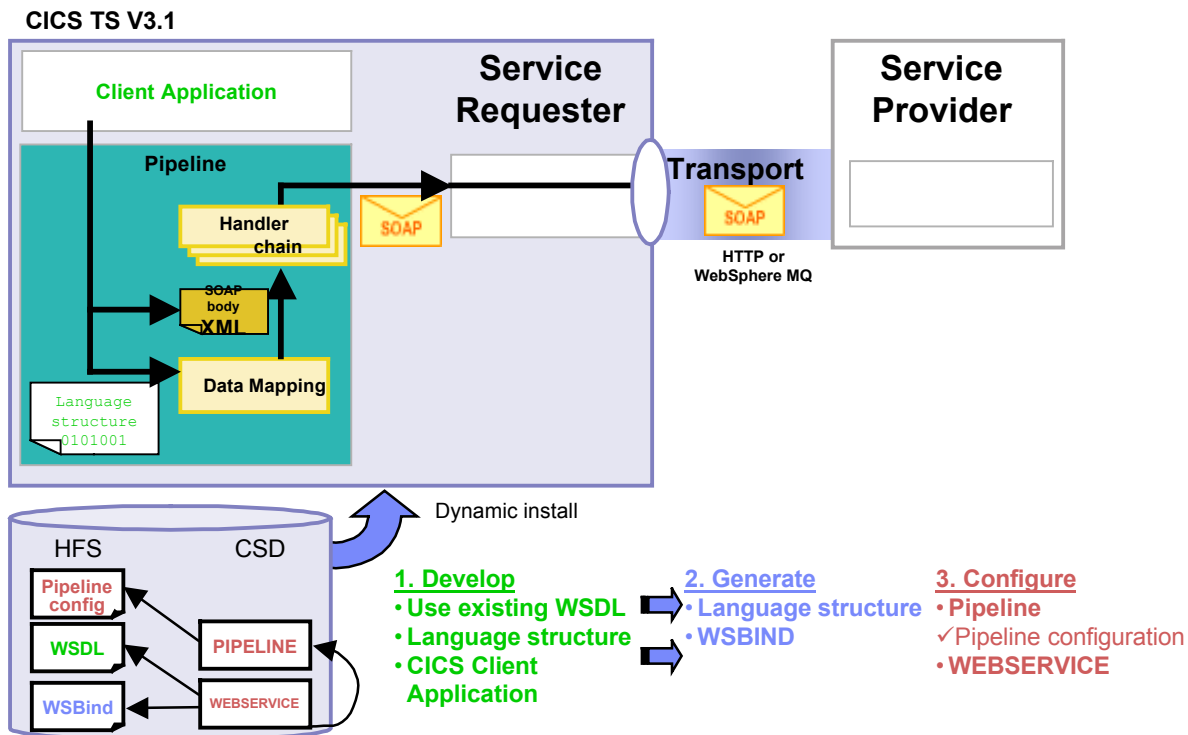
CICS TS V3.1

Client Application

Service Requester

Service Provider

Pipeline

Handler chain

SOAP

Transport

SOAP

HTTP or WebSphere MQ

SOAP body XML

Data Mapping

Language structure 0101001

Dynamic install

HFS

CSD

Pipeline config

WSDL

WSBind

PIPELINE

WEBSERVICE

1. Develop
• Use existing WSDL
• Language structure
• CICS Client Application

2. Generate
• Language structure
• WSBIND

3. Configure
• Pipeline
✓Pipeline configuration
• WEBSERVICE